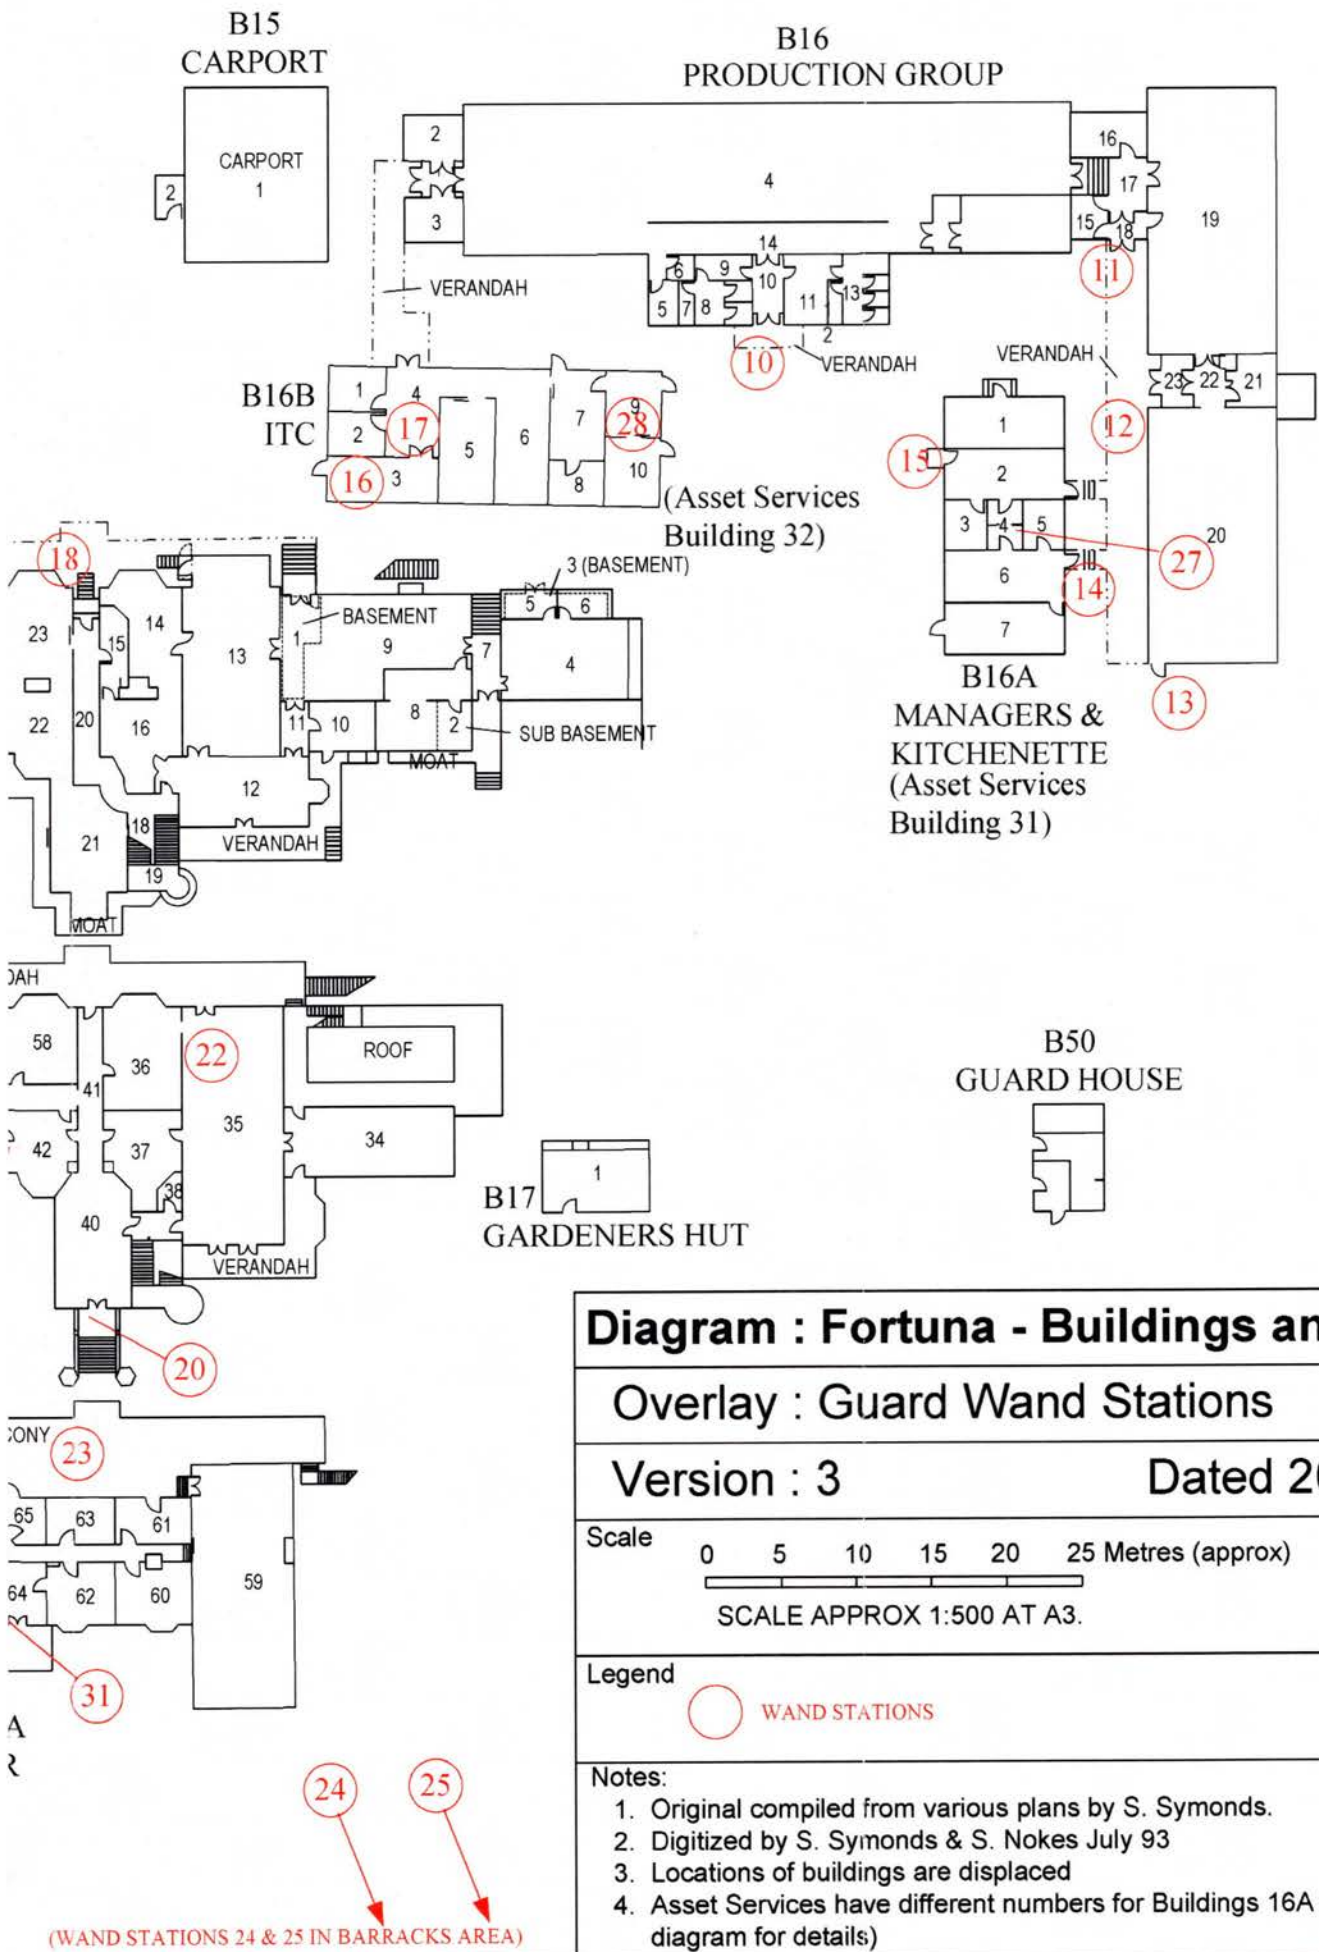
B15
CARPORT

CARPORT
1
2

B16
PRODUCTION GROUP

2
3
4
16
17
15
18
19
14
6
9
10
5
7
8
11
13
2
11
VERANDAH
10
VERANDAH
VERANDAH
23
22
21
12

B16B
ITC
1
2
3
4
17
16
5
6
7
28
9
8
10
(Asset Services Building 32)

1
15
2
3
4
5
27
20
6
14
7
13
B16A
MANAGERS & KITCHENETTE
(Asset Services Building 31)

18
23
15
14
13
BASEMENT
1
9
3 (BASEMENT)
5
6
7
4
22
20
16
11
10
8
2
SUB BASEMENT
MOAT
12
21
18
VERANDAH
19
MOAT

)AH
58
36
22
ROOF
41
42
37
35
34
38
40
VERANDAH
20

B17
GARDENERS HUT
1

B50
GUARD HOUSE

:ONY
23
65
63
61
64
62
60
59
31
A
R
24
25
(WAND STATIONS 24 & 25 IN BARRACKS AREA)

Diagram : Fortuna - Buildings an
Overlay : Guard Wand Stations
Version : 3 Dated 2(
Scale 0 5 10 15 20 25 Metres (approx)
SCALE APPROX 1:500 AT A3.
Legend
WAND STATIONS
Notes:
1. Original compiled from various plans by S. Symonds.
2. Digitized by S. Symonds & S. Nokes July 93
3. Locations of buildings are displaced
4. Asset Services have different numbers for Buildings 16A diagram for details)